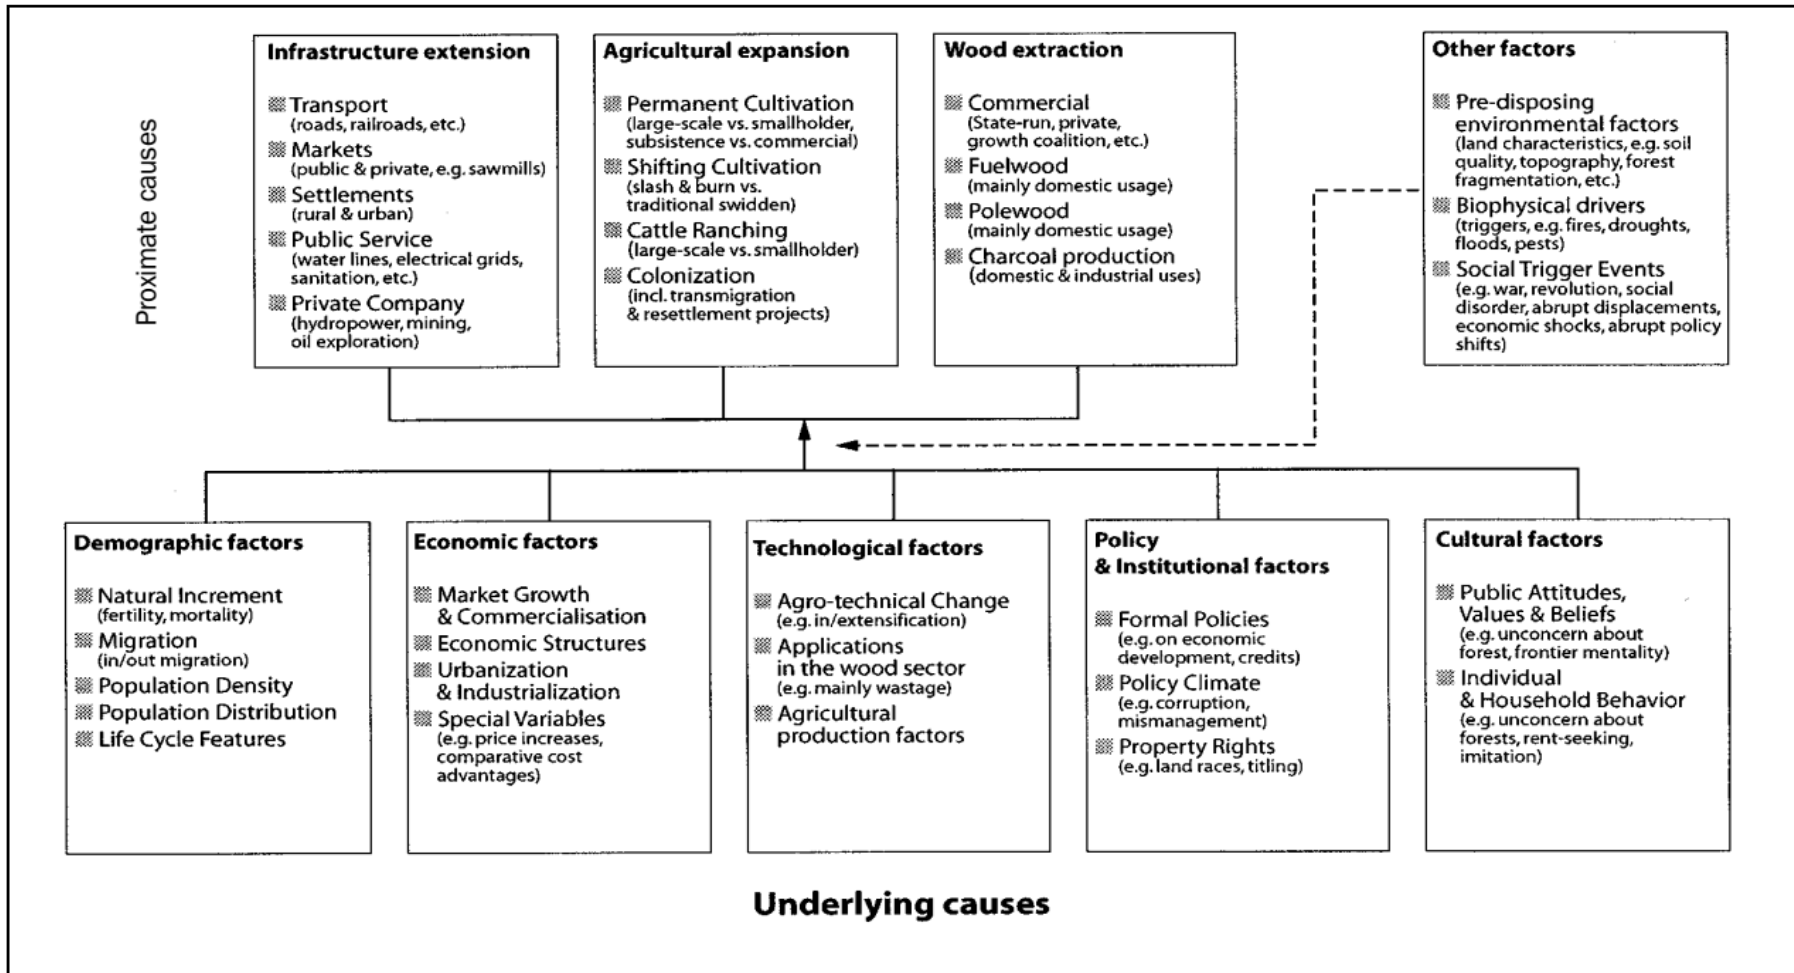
Proximate causes

**Infrastructure extension**

Transport (roads, railroads, etc.)
Markets (public & private, e.g. sawmills)
Settlements (rural & urban)
Public Service (water lines, electrical grids, sanitation, etc.)
Private Company (hydropower, mining, oil exploration)

**Agricultural expansion**

Permanent Cultivation (large-scale vs. smallholder, subsistence vs. commercial)
Shifting Cultivation (slash & burn vs. traditional swidden)
Cattle Ranching (large-scale vs. smallholder)
Colonization (incl. transmigration & resettlement projects)

**Wood extraction**

Commercial (State-run, private, growth coalition, etc.)
Fuelwood (mainly domestic usage)
Polewood (mainly domestic usage)
Charcoal production (domestic & industrial uses)

**Other factors**

Pre-disposing environmental factors (land characteristics, e.g. soil quality, topography, forest fragmentation, etc.)
Biophysical drivers (triggers, e.g. fires, droughts, floods, pests)
Social Trigger Events (e.g. war, revolution, social disorder, abrupt displacements, economic shocks, abrupt policy shifts)

**Demographic factors**

Natural Increment (fertility, mortality)
Migration (in/out migration)
Population Density
Population Distribution
Life Cycle Features

**Economic factors**

Market Growth & Commercialisation
Economic Structures
Urbanization & Industrialization
Special Variables (e.g. price increases, comparative cost advantages)

**Technological factors**

Agro-technical Change (e.g. in/extensification)
Applications in the wood sector (e.g. mainly wastage)
Agricultural production factors

**Policy & Institutional factors**

Formal Policies (e.g. on economic development, credits)
Policy Climate (e.g. corruption, mismanagement)
Property Rights (e.g. land races, titling)

**Cultural factors**

Public Attitudes, Values & Beliefs (e.g. unconcern about forest, frontier mentality)
Individual & Household Behavior (e.g. unconcern about forests, rent-seeking, imitation)

**Underlying causes**